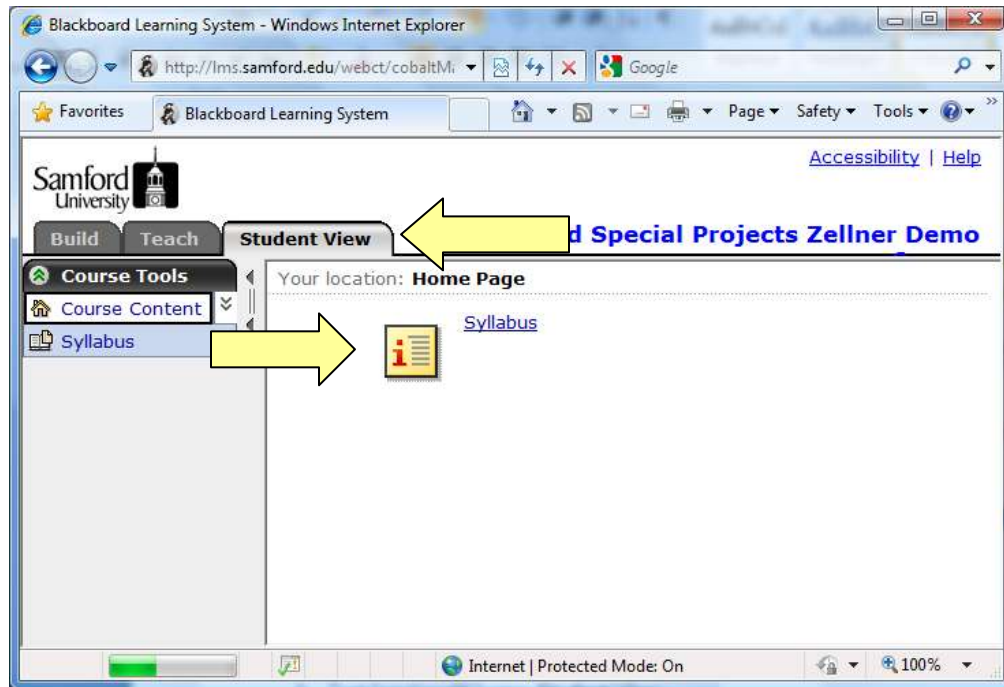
Blackboard Learning System - Windows Internet Explorer

http://lms.samford.edu/webct/cobaltM

Google

Favorites

Blackboard Learning System

Page ▾ Safety ▾ Tools ▾

Accessibility | Help

Samford University

Build Teach Student View

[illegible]d Special Projects Zellner Demo

Course Tools

Course Content

Syllabus

Your location: Home Page

Syllabus

Internet | Protected Mode: On

100%